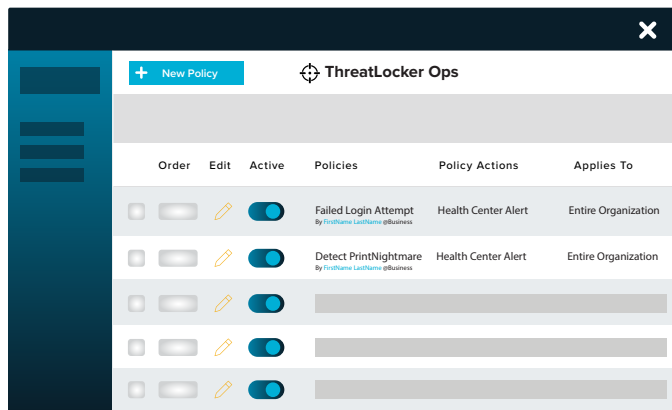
+ New Policy

ThreatLocker Ops

| Order | Edit | Active | Policies | Policy Actions | Applies To |
|---|---|---|---|---|---|
| | | | Failed Login Attempt By FirstName LastName @Business | Health Center Alert | Entire Organization |
| | | | Detect PrintNightmare By FirstName LastName @Business | Health Center Alert | Entire Organization |
| | | | | | |
| | | | | | |
| | | | | | |